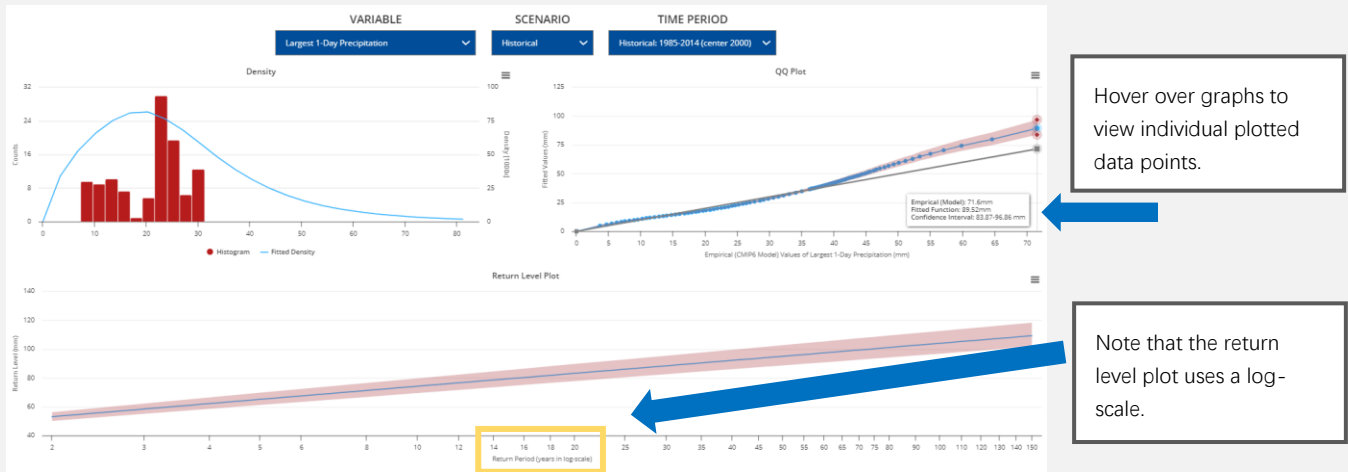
VARIABLE
Largest 1-Day Precipitation

SCENARIO
Historical

TIME PERIOD
Historical: 1985-2014 (center 2000)

Density

32
24
16
8
0
Counts

100
75
50
25
0
Density (1000x)

0 10 20 30 40 50 60 70 80

Histogram
Fitted Density

QQ Plot

125
100
75
50
25
0
Fitted Values (mm)

Emprical (Model): 71.6mm
Fitted Function: 89.52mm
Confidence Interval: 83.87-96.86 mm

0 5 10 15 20 25 30 35 40 45 50 55 60 65 70
Empirical (CMIP6 Model) Values of Largest 1-Day Precipitation (mm)

Hover over graphs to view individual plotted data points.

Return Level Plot

140
120
100
80
60
40
Return Level (mm)

2 3 4 5 6 7 8 9 10 12 14 16 18 20 25 30 35 40 45 50 55 60 65 70 75 80 90 100 110 120 130 140 150
Return Period (years in log-scale)

Note that the return level plot uses a log-scale.